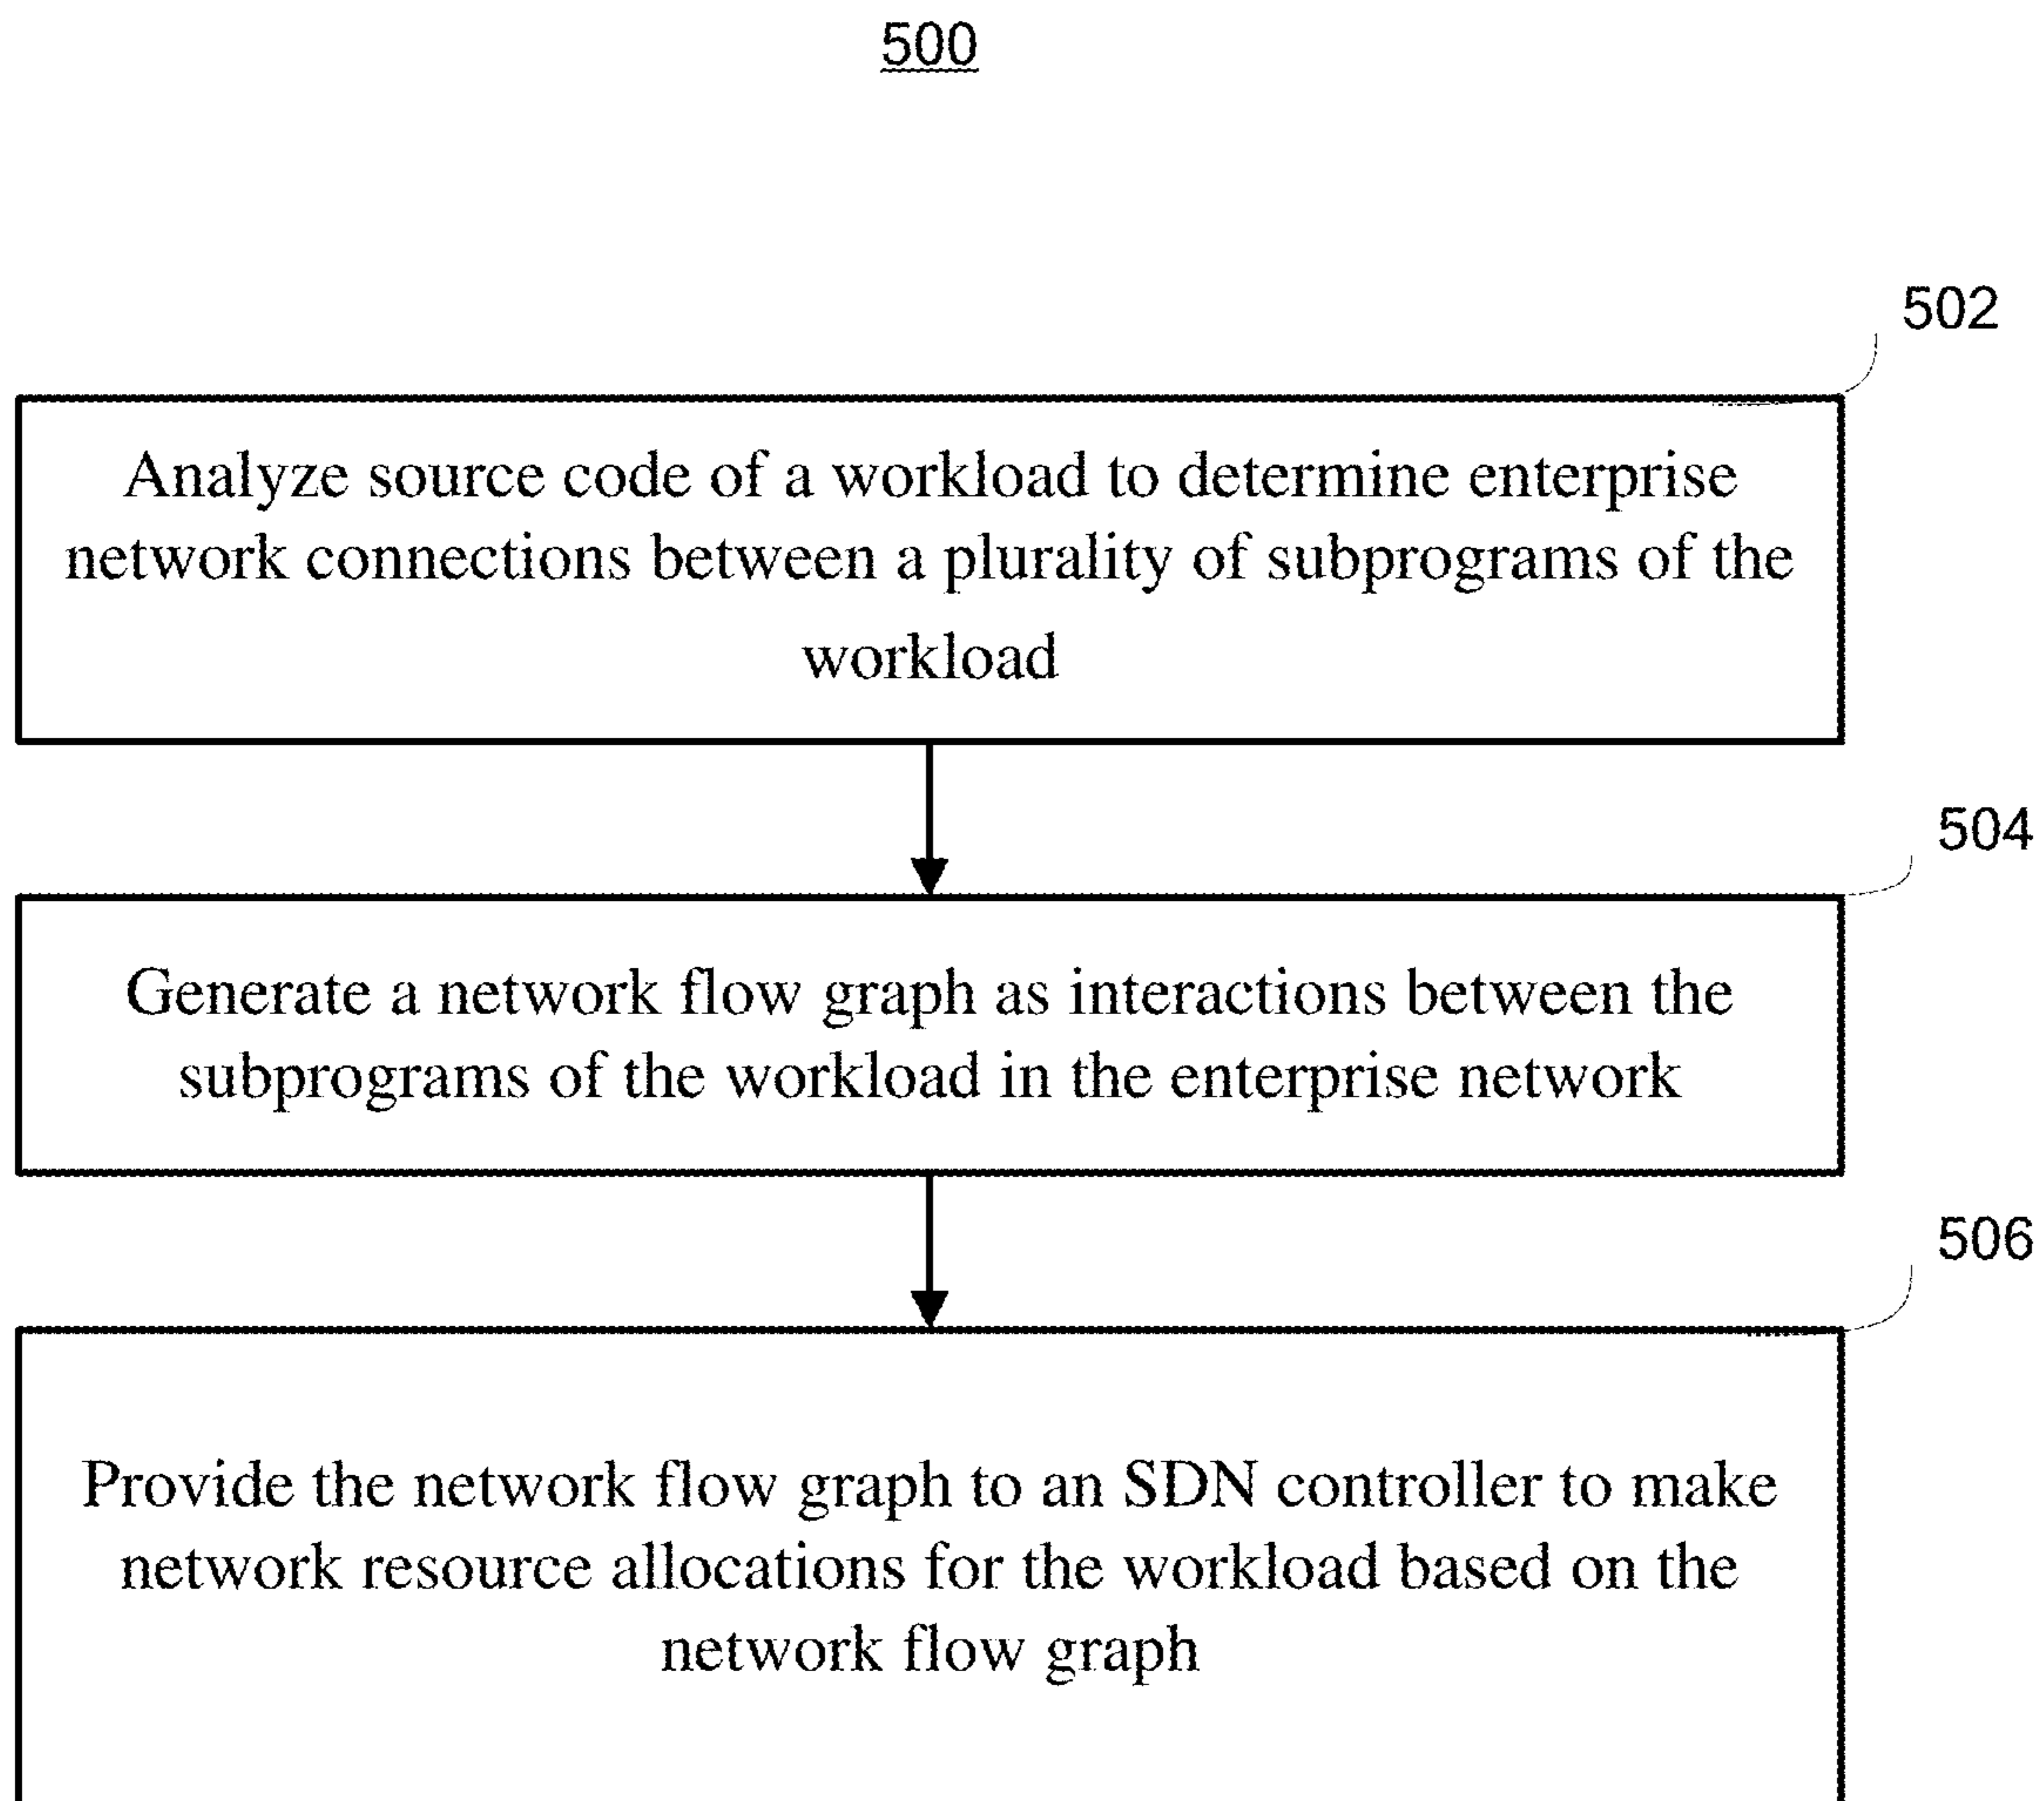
500

502

Analyze source code of a workload to determine enterprise network connections between a plurality of subprograms of the workload

504

Generate a network flow graph as interactions between the subprograms of the workload in the enterprise network

506

Provide the network flow graph to an SDN controller to make network resource allocations for the workload based on the network flow graph